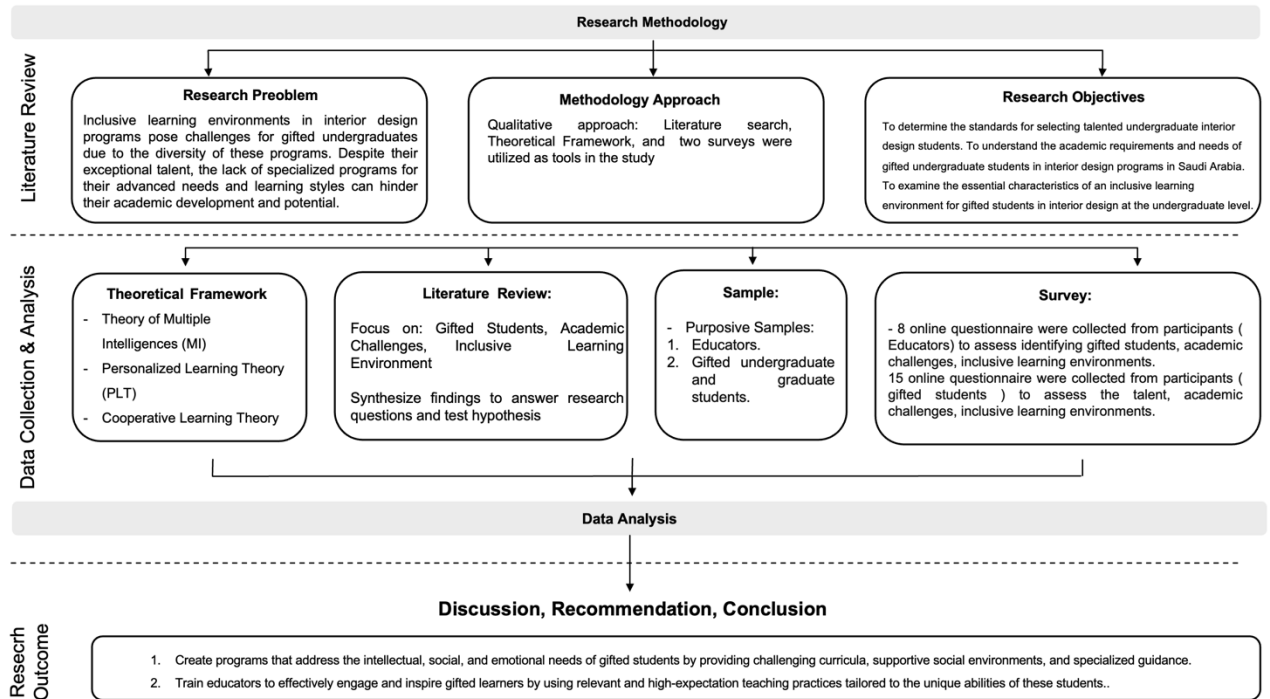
Research Methodology

Literature Review

Research Preoblem

Inclusive learning environments in interior design programs pose challenges for gifted undergraduates due to the diversity of these programs. Despite their exceptional talent, the lack of specialized programs for their advanced needs and learning styles can hinder their academic development and potential.

Methodology Approach

Qualitative approach: Literature search, Theoretical Framework, and two surveys were utilized as tools in the study

Research Objectives

To determine the standards for selecting talented undergraduate interior design students. To understand the academic requirements and needs of gifted undergraduate students in interior design programs in Saudi Arabia. To examine the essential characteristics of an inclusive learning environment for gifted students in interior design at the undergraduate level.

Data Collection & Analysis

Theoretical Framework

- Theory of Multiple Intelligences (MI)
- Personalized Learning Theory (PLT)
- Cooperative Learning Theory

Literature Review:

Focus on: Gifted Students, Academic Challenges, Inclusive Learning Environment

Synthesize findings to answer research questions and test hypothesis

Sample:

- Purposive Samples:
1. Educators.
2. Gifted undergraduate and graduate students.

Survey:

- 8 online questionnaire were collected from participants ( Educators) to assess identifying gifted students, academic challenges, inclusive learning environments.
15 online questionnaire were collected from participants ( gifted students ) to assess the talent, academic challenges, inclusive learning environments.

Data Analysis

Discussion, Recommendation, Conclusion

Resecrh Outcome

1. Create programs that address the intellectual, social, and emotional needs of gifted students by providing challenging curricula, supportive social environments, and specialized guidance.
2. Train educators to effectively engage and inspire gifted learners by using relevant and high-expectation teaching practices tailored to the unique abilities of these students..